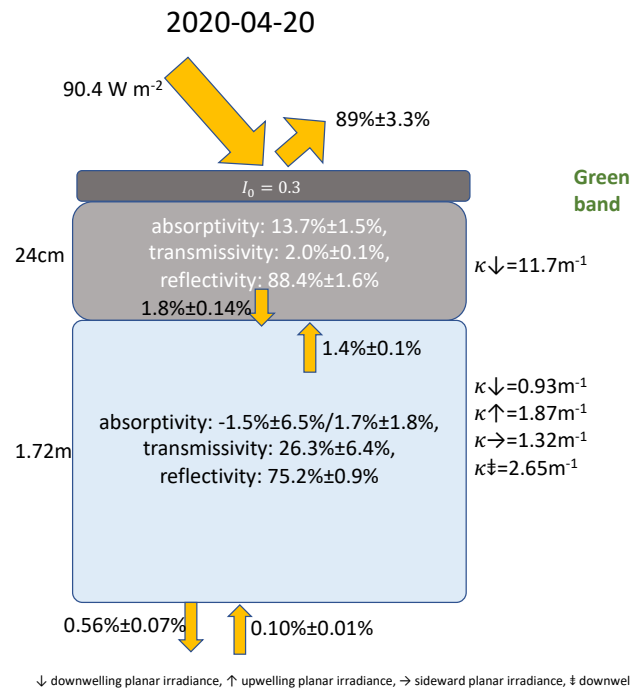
2020-04-20

90.4 W m$^{-2}$

89%±3.3%

$I_0 = 0.3$

Green band

24cm

absorptivity: 13.7%±1.5%, transmissivity: 2.0%±0.1%, reflectivity: 88.4%±1.6%

$\kappa$↓=11.7m$^{-1}$

1.8%±0.14%

1.4%±0.1%

$\kappa$↓=0.93m$^{-1}$
$\kappa$↑=1.87m$^{-1}$
$\kappa$→=1.32m$^{-1}$
$\kappa$‡=2.65m$^{-1}$

1.72m

absorptivity: -1.5%±6.5%/1.7%±1.8%, transmissivity: 26.3%±6.4%, reflectivity: 75.2%±0.9%

0.56%±0.07%

0.10%±0.01%

↓ downwelling planar irradiance, ↑ upwelling planar irradiance, → sideward planar irradiance, ‡ downwel